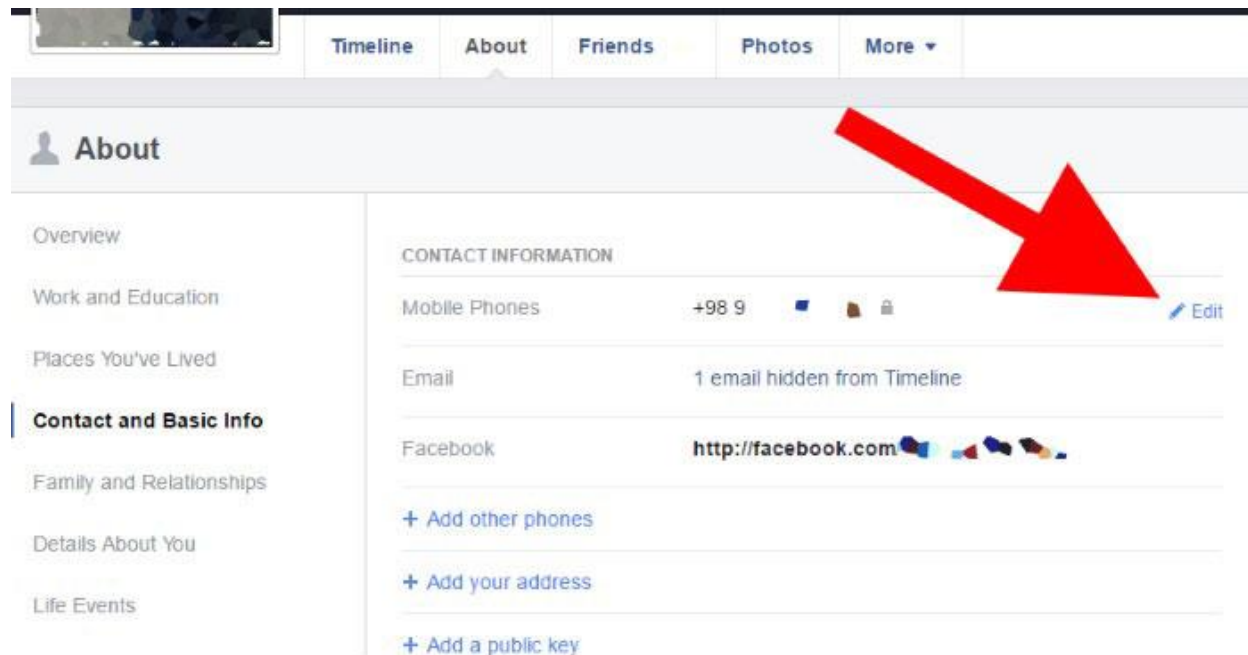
Timeline About Friends Photos More ▾

About

Overview

Work and Education

Places You've Lived

Contact and Basic Info

Family and Relationships

Details About You

Life Events

CONTACT INFORMATION

Mobile Phones +98 9 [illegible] Edit

Email 1 email hidden from Timeline

Facebook http://facebook.com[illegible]

+ Add other phones

+ Add your address

+ Add a public key